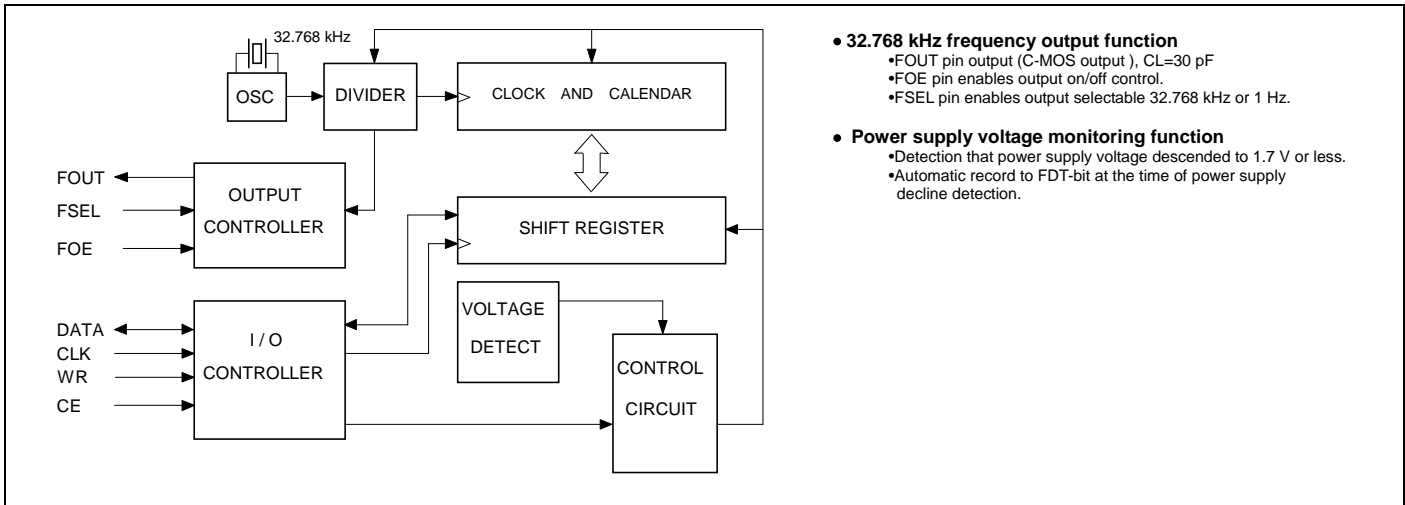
32.768 kHz

OSC

DIVIDER

CLOCK AND CALENDAR

FOUT

FSEL

FOE

OUTPUT CONTROLLER

SHIFT REGISTER

VOLTAGE DETECT

DATA

CLK

WR

CE

I / O CONTROLLER

CONTROL CIRCUIT

• 32.768 kHz frequency output function
•FOUT pin output (C-MOS output ), CL=30 pF
•FOE pin enables output on/off control.
•FSEL pin enables output selectable 32.768 kHz or 1 Hz.

• Power supply voltage monitoring function
•Detection that power supply voltage descended to 1.7 V or less.
•Automatic record to FDT-bit at the time of power supply decline detection.